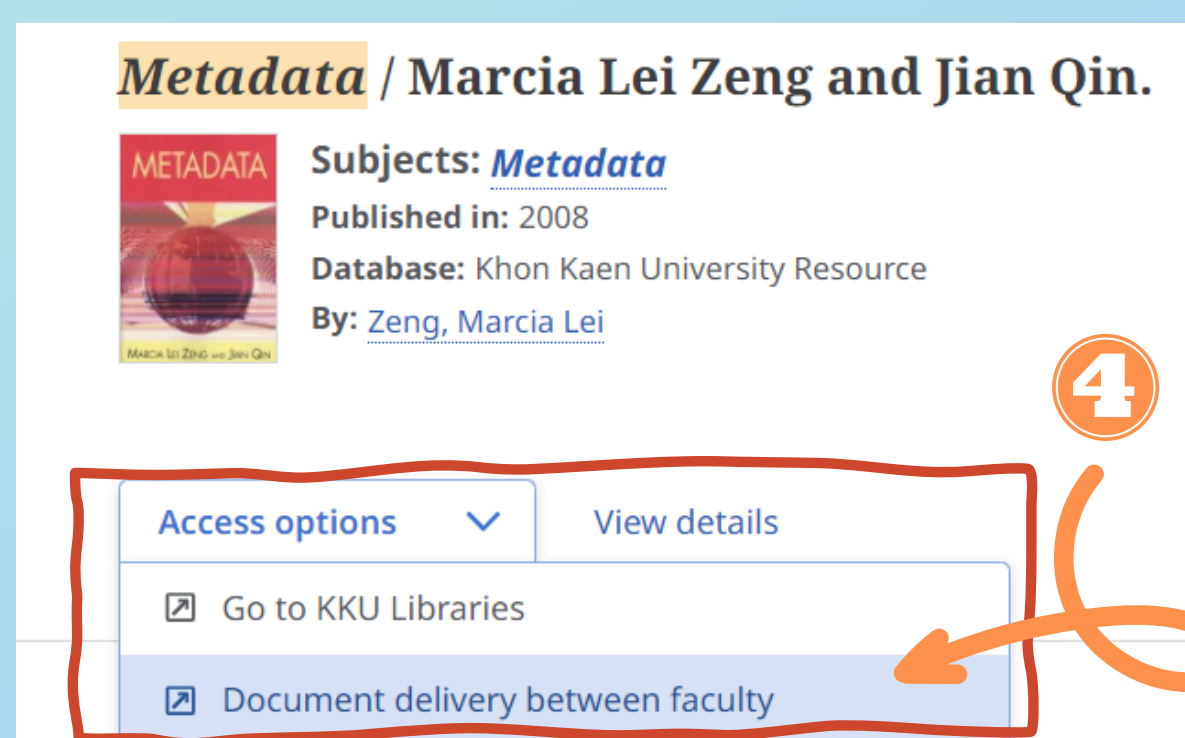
Metadata / Marcia Lei Zeng and Jian Qin.

METADATA

MARCIA LEI ZENG AND JIAN QIN

Subjects: Metadata

Published in: 2008

Database: Khon Kaen University Resource

By: Zeng, Marcia Lei

4

Access options

View details

Go to KKU Libraries

Document delivery between faculty